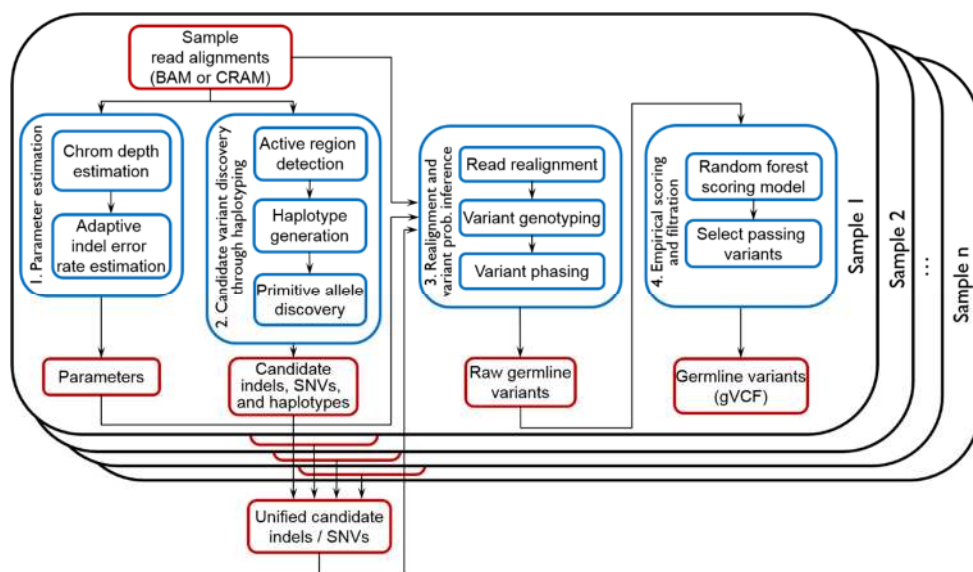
Sample read alignments (BAM or CRAM)

1. Parameter estimation

Chrom depth estimation

Adaptive indel error rate estimation

Parameters

2. Candidate variant discovery through haplotyping

Active region detection

Haplotype generation

Primitive allele discovery

Candidate indels, SNVs, and haplotypes

3. Realignment and variant prob. inference

Read realignment

Variant genotyping

Variant phasing

Raw germline variants

4. Empirical scoring and filtration

Random forest scoring model

Select passing variants

Germline variants (gVCF)

Sample 1

Sample 2

...

Sample n

Unified candidate indels / SNVs